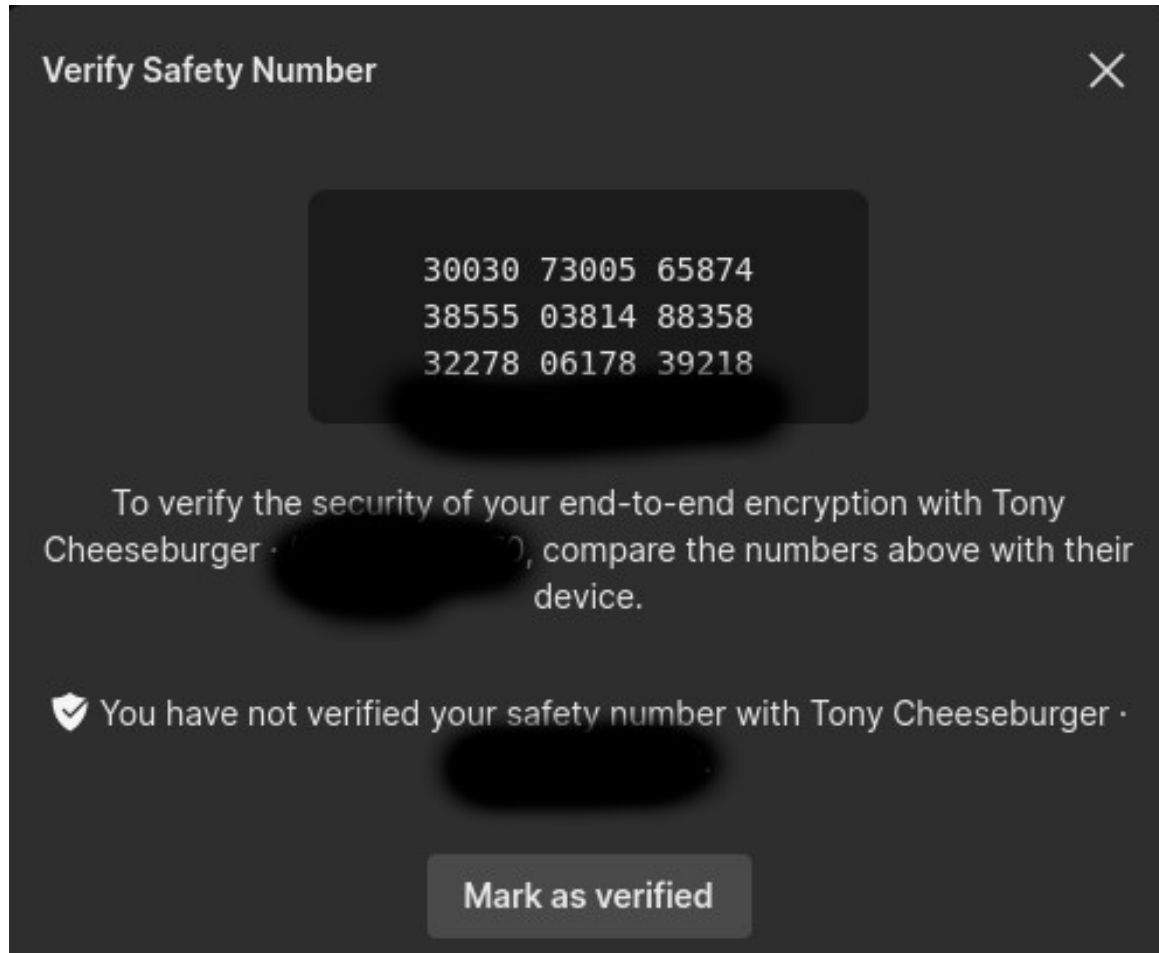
Verify Safety Number

30030 73005 65874
38555 03814 88358
32278 06178 39218
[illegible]

To verify the security of your end-to-end encryption with Tony Cheeseburger · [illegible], compare the numbers above with their device.

You have not verified your safety number with Tony Cheeseburger · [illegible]

Mark as verified